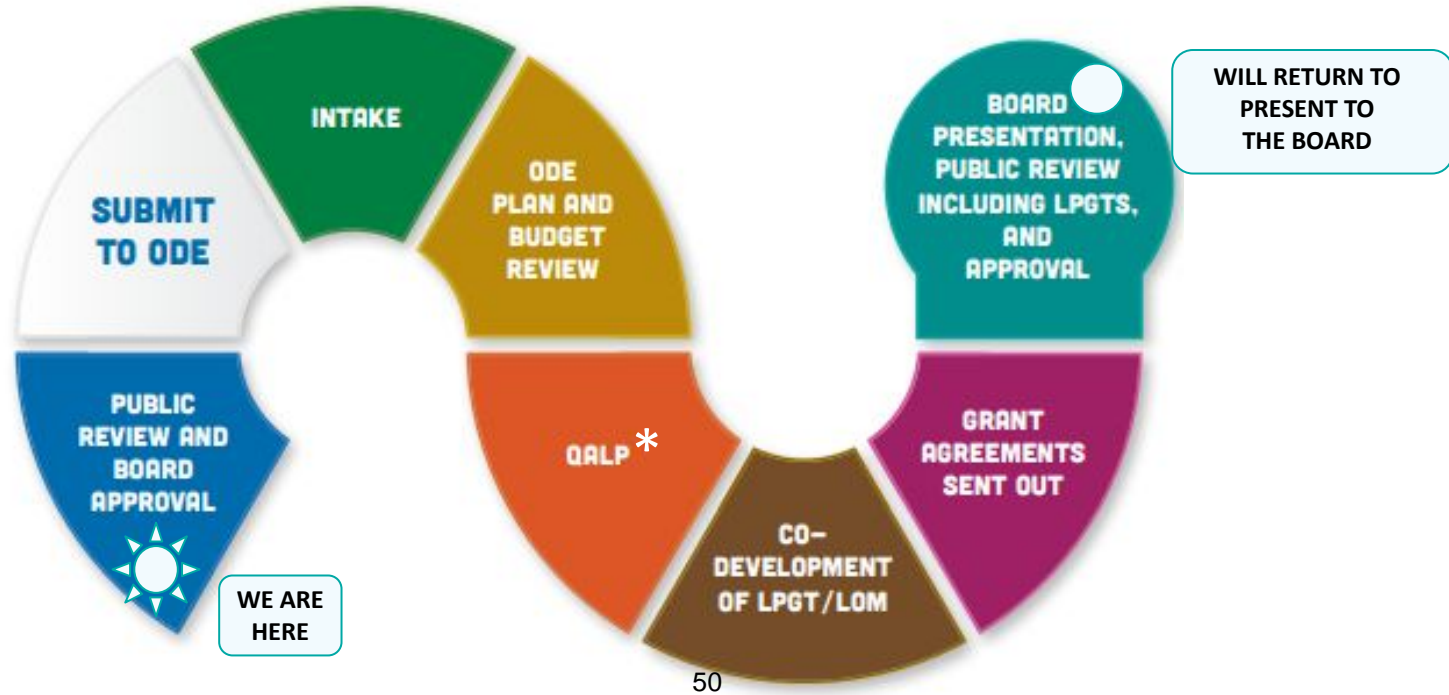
PUBLIC REVIEW AND BOARD APPROVAL

WE ARE HERE

SUBMIT TO ODE

INTAKE

ODE PLAN AND BUDGET REVIEW

QALP*

CO-DEVELOPMENT OF LPGT/LOM

GRANT AGREEMENTS SENT OUT

BOARD PRESENTATION, PUBLIC REVIEW INCLUDING LPGTS, AND APPROVAL

WILL RETURN TO PRESENT TO THE BOARD

50